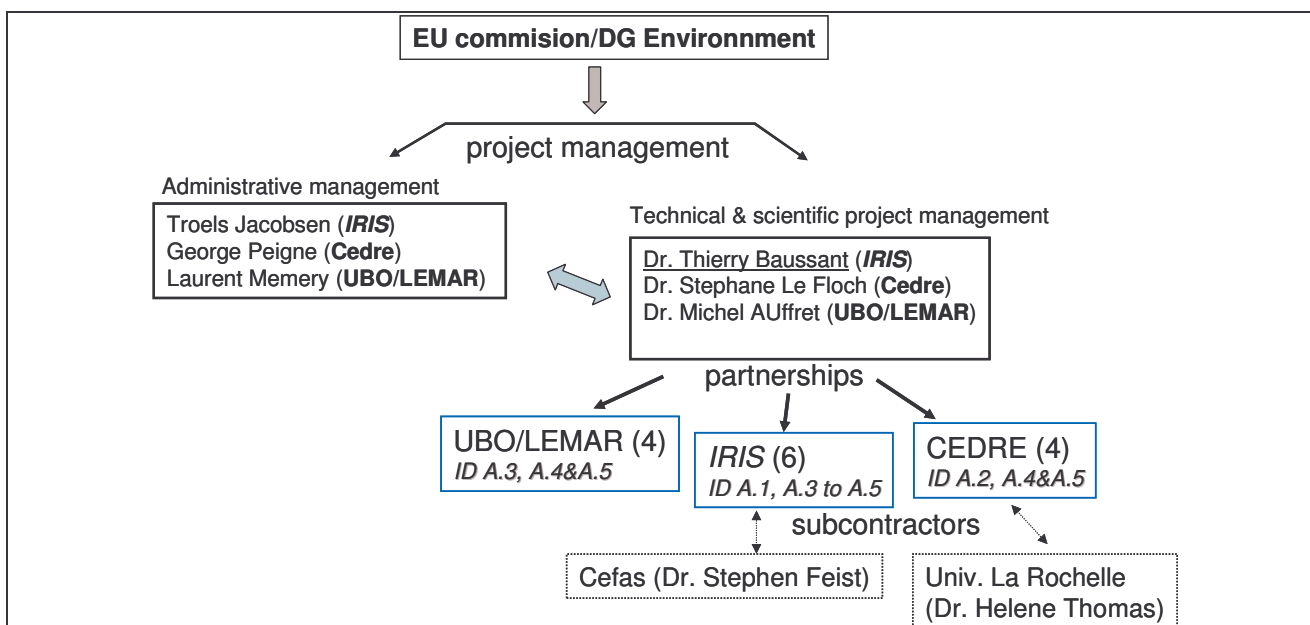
EU commision/DG Environnment

project management

Administrative management

Troels Jacobsen (IRIS)
George Peigne (Cedre)
Laurent Memery (UBO/LEMAR)

Technical & scientific project management

Dr. Thierry Baussant (IRIS)
Dr. Stephane Le Floch (Cedre)
Dr. Michel AUffret (UBO/LEMAR)

partnerships

UBO/LEMAR (4)
ID A.3, A.4&A.5

IRIS (6)
ID A.1, A.3 to A.5

CEDRE (4)
ID A.2, A.4&A.5

subcontractors

Cefas (Dr. Stephen Feist)

Univ. La Rochelle
(Dr. Helene Thomas)